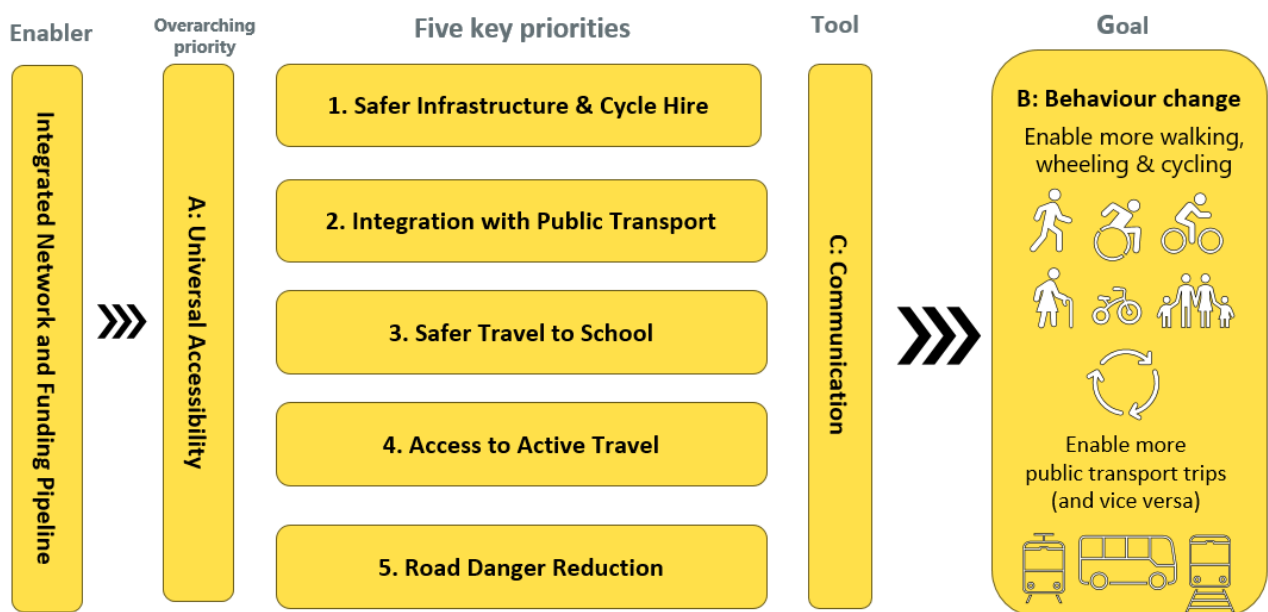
Enabler

Integrated Network and Funding Pipeline

Overarching priority

A: Universal Accessibility

Five key priorities

1. Safer Infrastructure & Cycle Hire

2. Integration with Public Transport

3. Safer Travel to School

4. Access to Active Travel

5. Road Danger Reduction

Tool

C: Communication

Goal

B: Behaviour change

Enable more walking, wheeling & cycling

Enable more public transport trips (and vice versa)